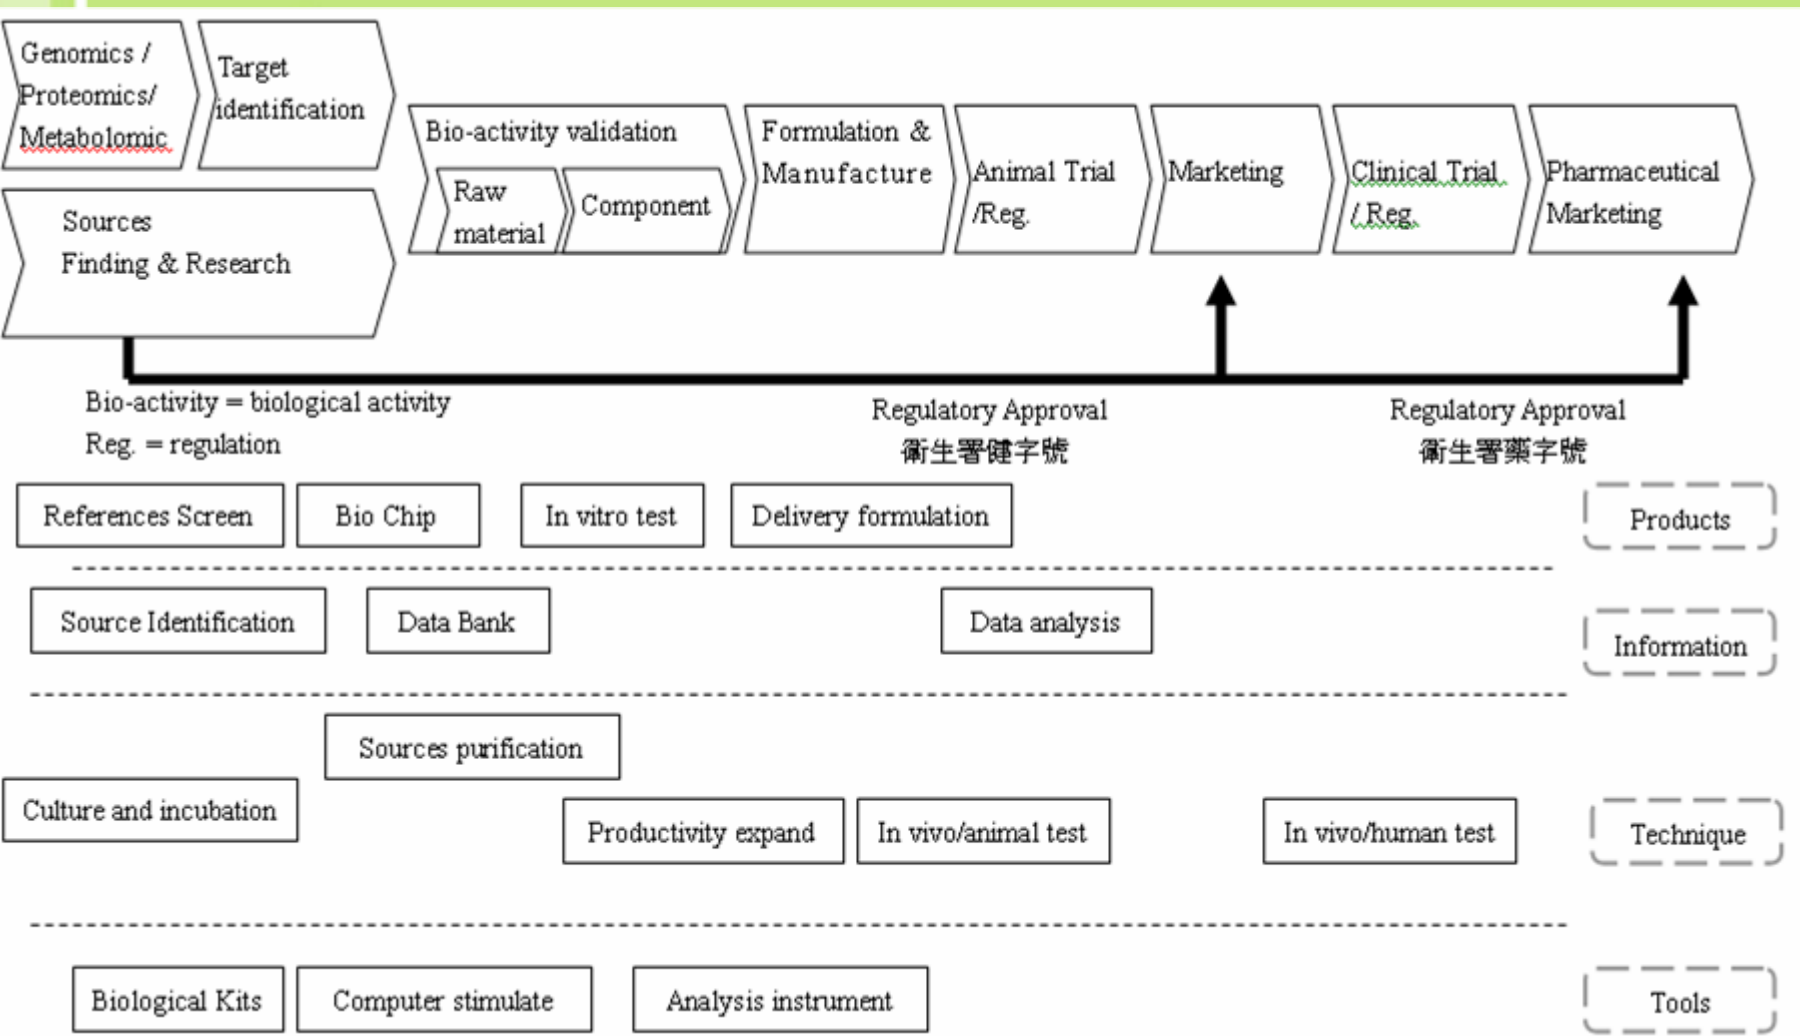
Genomics / Proteomics/ Metabolomic

Target identification

Sources Finding & Research

Bio-activity validation

Raw material

Component

Formulation & Manufacture

Animal Trial /Reg.

Marketing

Clinical Trial / Reg.

Pharmaceutical Marketing

Bio-activity = biological activity
Reg. = regulation

Regulatory Approval
衛生署健字號

Regulatory Approval
衛生署藥字號

References Screen

Bio Chip

In vitro test

Delivery formulation

Products

Source Identification

Data Bank

Data analysis

Information

Sources purification

Culture and incubation

Productivity expand

In vivo/animal test

In vivo/human test

Technique

Biological Kits

Computer stimulate

Analysis instrument

Tools